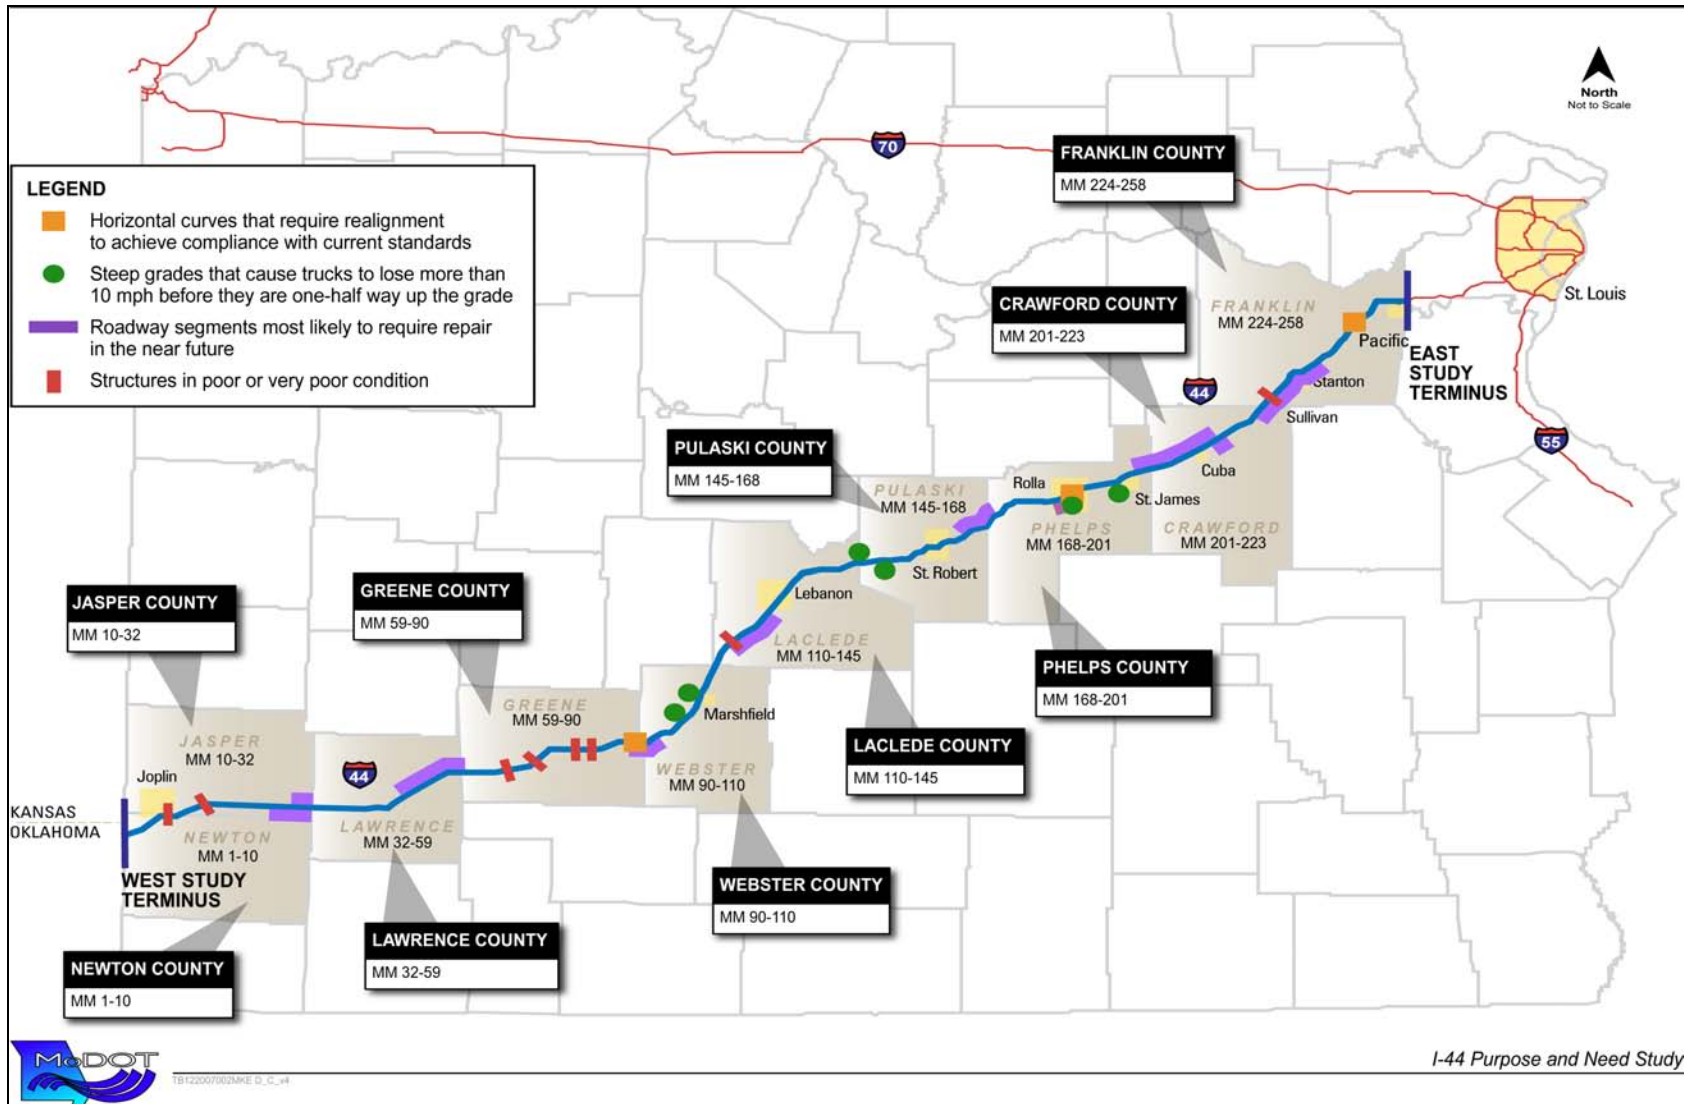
North
Not to Scale

70

LEGEND
Horizontal curves that require realignment to achieve compliance with current standards
Steep grades that cause trucks to lose more than 10 mph before they are one-half way up the grade
Roadway segments most likely to require repair in the near future
Structures in poor or very poor condition

FRANKLIN COUNTY
MM 224-258

CRAWFORD COUNTY
MM 201-223

PULASKI COUNTY
MM 145-168

JASPER COUNTY
MM 10-32

GREENE COUNTY
MM 59-90

PHELPS COUNTY
MM 168-201

LACLEDE COUNTY
MM 110-145

WEBSTER COUNTY
MM 90-110

LAWRENCE COUNTY
MM 32-59

NEWTON COUNTY
MM 1-10

St. Louis
FRANKLIN
MM 224-258
Pacific
EAST STUDY TERMINUS
44
Stanton
Sullivan
55
Cuba
Rolla
St. James
PULASKI
MM 145-168
PHELPS
MM 168-201
CRAWFORD
MM 201-223
St. Robert
Lebanon
LACLEDE
MM 110-145
Marshfield
GREENE
MM 59-90
WEBSTER
MM 90-110
JASPER
MM 10-32
Joplin
44
LAWRENCE
MM 32-59
KANSAS
OKLAHOMA
NEWTON
MM 1-10
WEST STUDY TERMINUS

MoDOT
TB122007002MKE D_C_v4
I-44 Purpose and Need Study